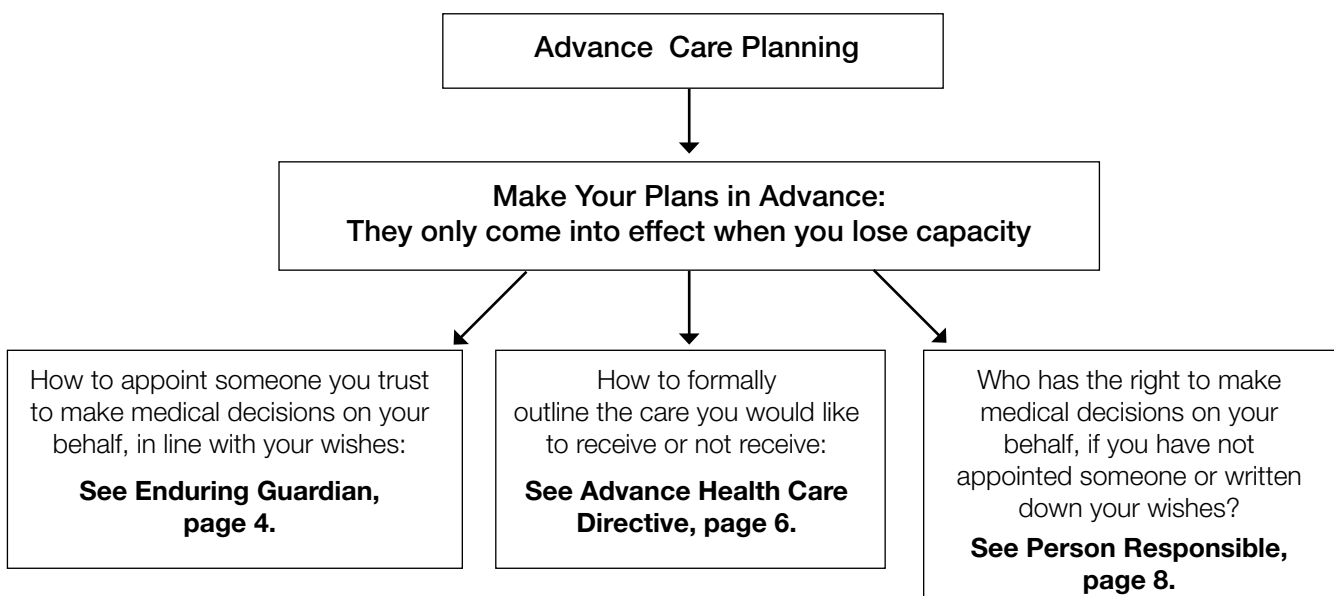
Advance Care Planning

Make Your Plans in Advance:
They only come into effect when you lose capacity

How to appoint someone you trust to make medical decisions on your behalf, in line with your wishes:

**See Enduring Guardian, page 4.**

How to formally outline the care you would like to receive or not receive:

**See Advance Health Care Directive, page 6.**

Who has the right to make medical decisions on your behalf, if you have not appointed someone or written down your wishes?

**See Person Responsible, page 8.**